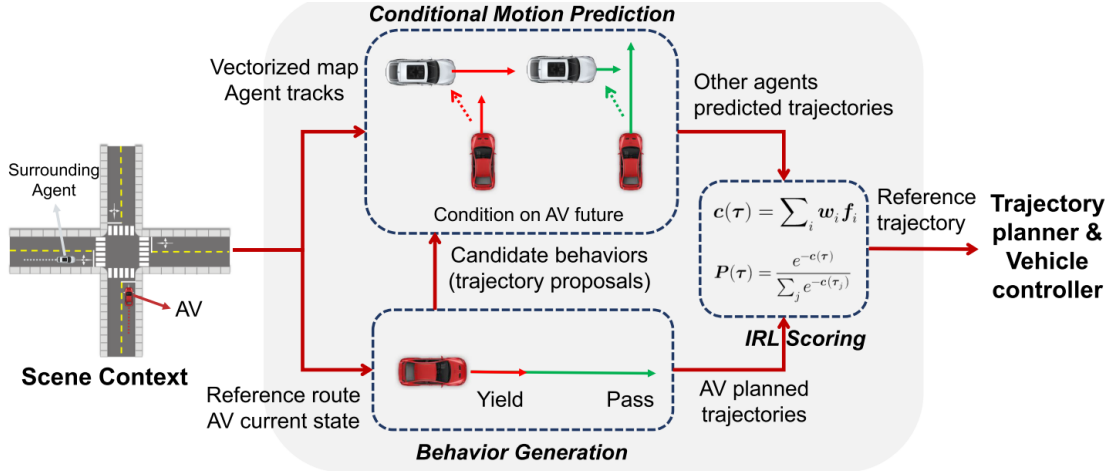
Conditional Motion Prediction

Vectorized map
Agent tracks

Other agents
predicted trajectories

Surrounding
Agent

AV

Scene Context

Condition on AV future

Candidate behaviors
(trajectory proposals)

$c(\tau) = \sum_i w_i f_i$

$P(\tau) = \frac{e^{-c(\tau)}}{\sum_j e^{-c(\tau_j)}}$

Reference
trajectory

Trajectory
planner &
Vehicle
controller

IRL Scoring

Reference route
AV current state

Yield

Pass

AV planned
trajectories

Behavior Generation